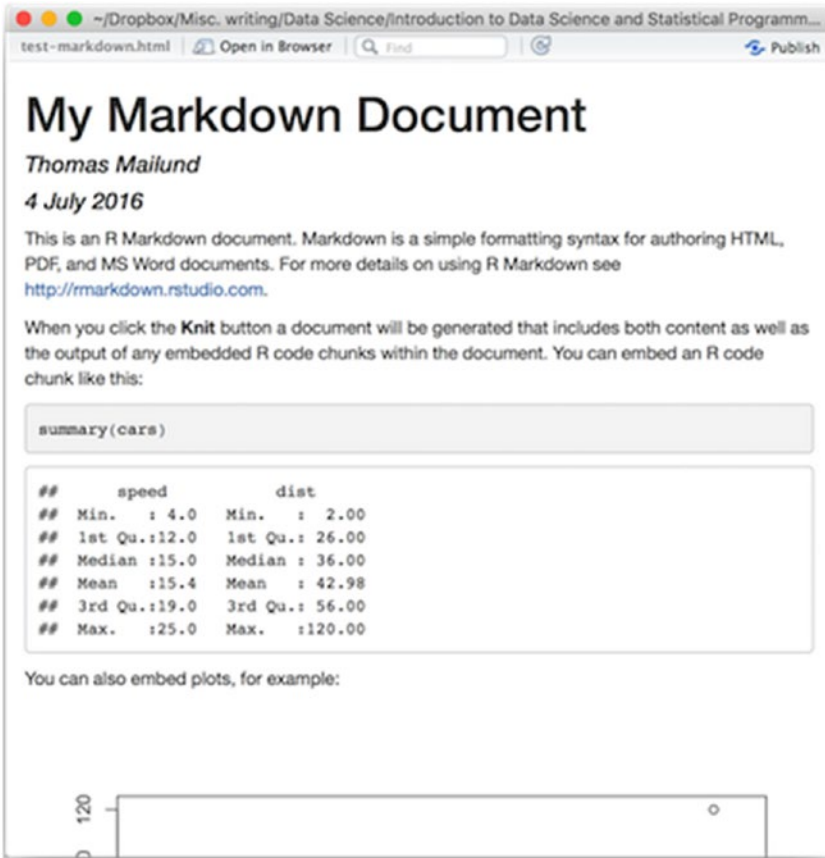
~/Dropbox/Misc. writing/Data Science/Introduction to Data Science and Statistical Programm...

test-markdown.html | Open in Browser | Find | Publish

# My Markdown Document

*Thomas Mailund*

*4 July 2016*

This is an R Markdown document. Markdown is a simple formatting syntax for authoring HTML, PDF, and MS Word documents. For more details on using R Markdown see http://rmarkdown.rstudio.com.

When you click the **Knit** button a document will be generated that includes both content as well as the output of any embedded R code chunks within the document. You can embed an R code chunk like this:

```
summary(cars)
```

```
##      speed           dist       
##  Min.   : 4.0   Min.   :  2.00  
##  1st Qu.:12.0   1st Qu.: 26.00  
##  Median :15.0   Median : 36.00  
##  Mean   :15.4   Mean   : 42.98  
##  3rd Qu.:19.0   3rd Qu.: 56.00  
##  Max.   :25.0   Max.   :120.00  
```

You can also embed plots, for example:

120